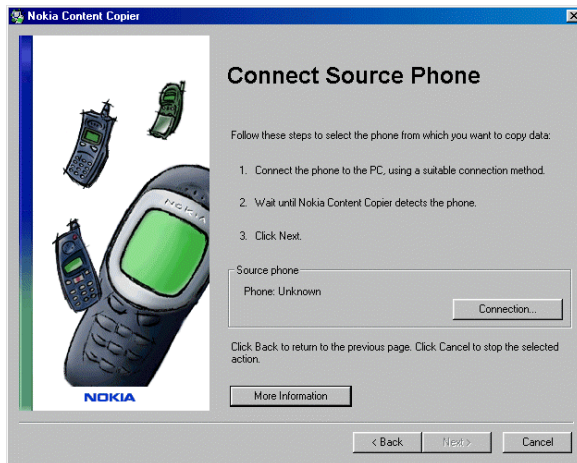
Nokia Content Copier

×

NOKIA

NOKIA

Connect Source Phone

Follow these steps to select the phone from which you want to copy data:

1. Connect the phone to the PC, using a suitable connection method.

2. Wait until Nokia Content Copier detects the phone.

3. Click Next.

Source phone

Phone: Unknown

Connection...

Click Back to return to the previous page. Click Cancel to stop the selected action.

More Information

< Back

Next >

Cancel